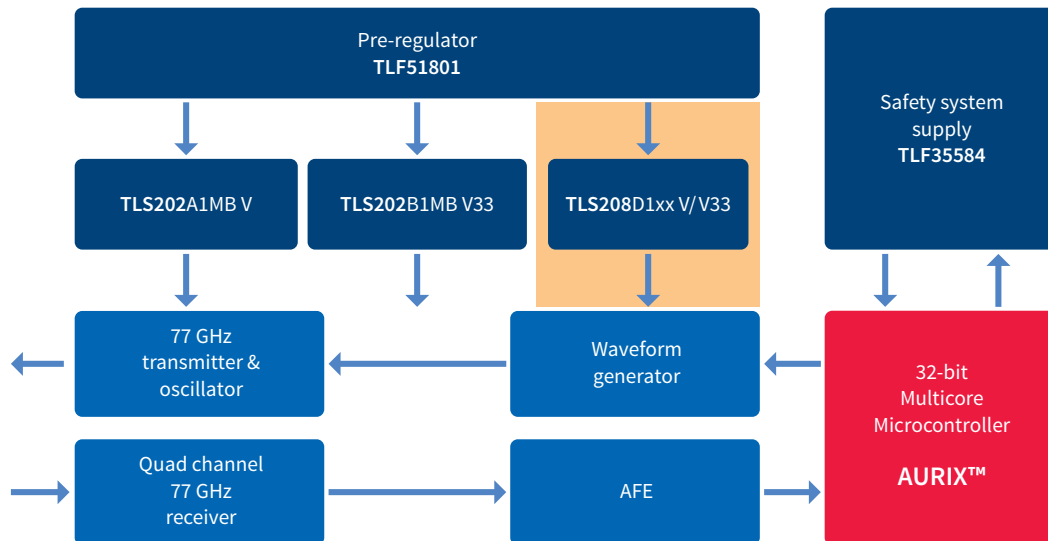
Pre-regulator
TLF51801

Safety system supply
TLF35584

TLS202A1MB V

TLS202B1MB V33

TLS208D1xx V/ V33

77 GHz transmitter & oscillator

Waveform generator

32-bit Multicore Microcontroller

AURIX™

Quad channel 77 GHz receiver

AFE